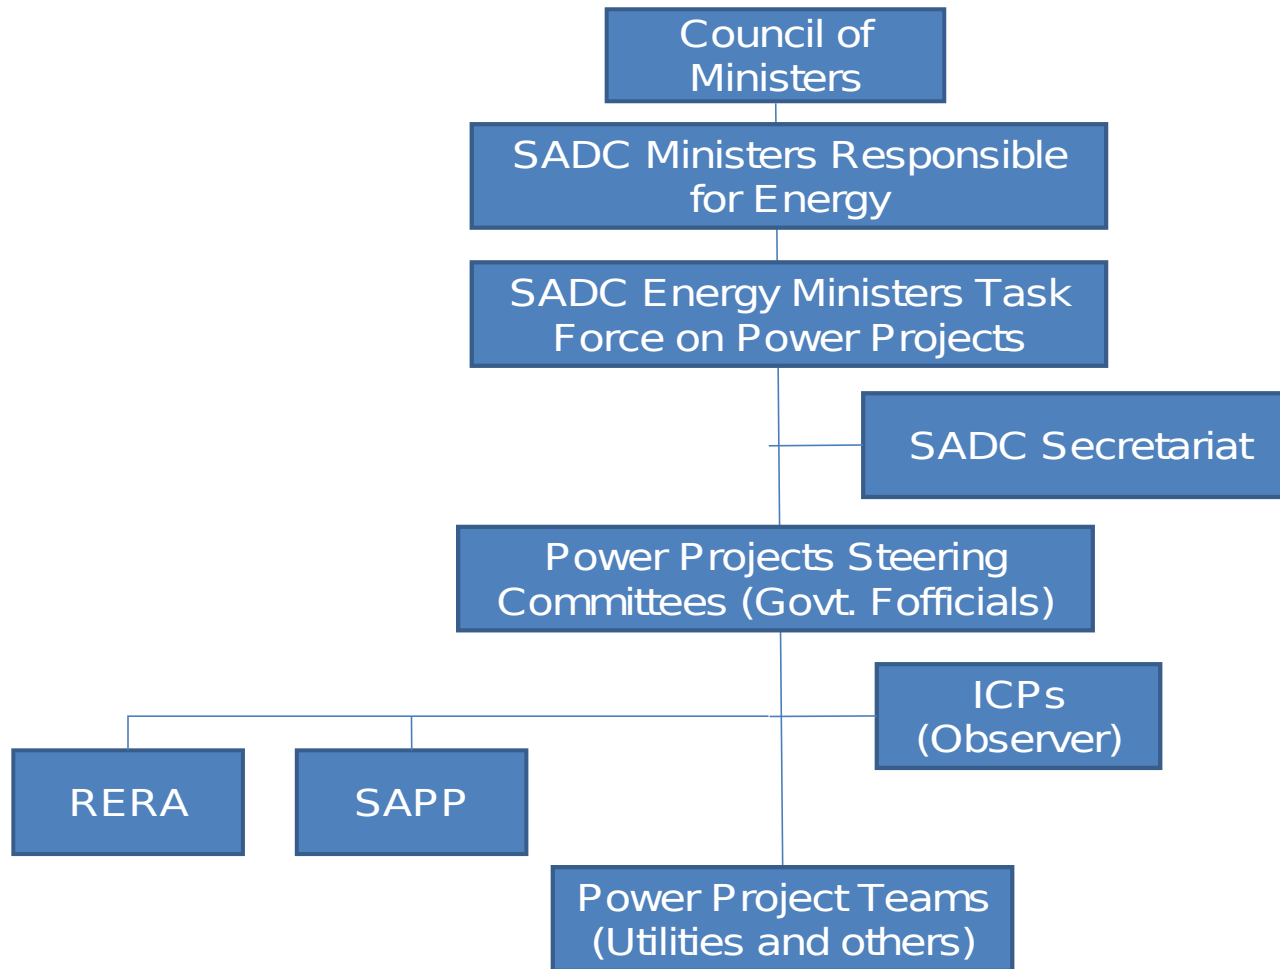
Council of Ministers

SADC Ministers Responsible for Energy

SADC Energy Ministers Task Force on Power Projects

SADC Secretariat

Power Projects Steering Committees (Govt. Fofficials)

ICPs (Observer)

RERA

SAPP

Power Project Teams (Utilities and others)